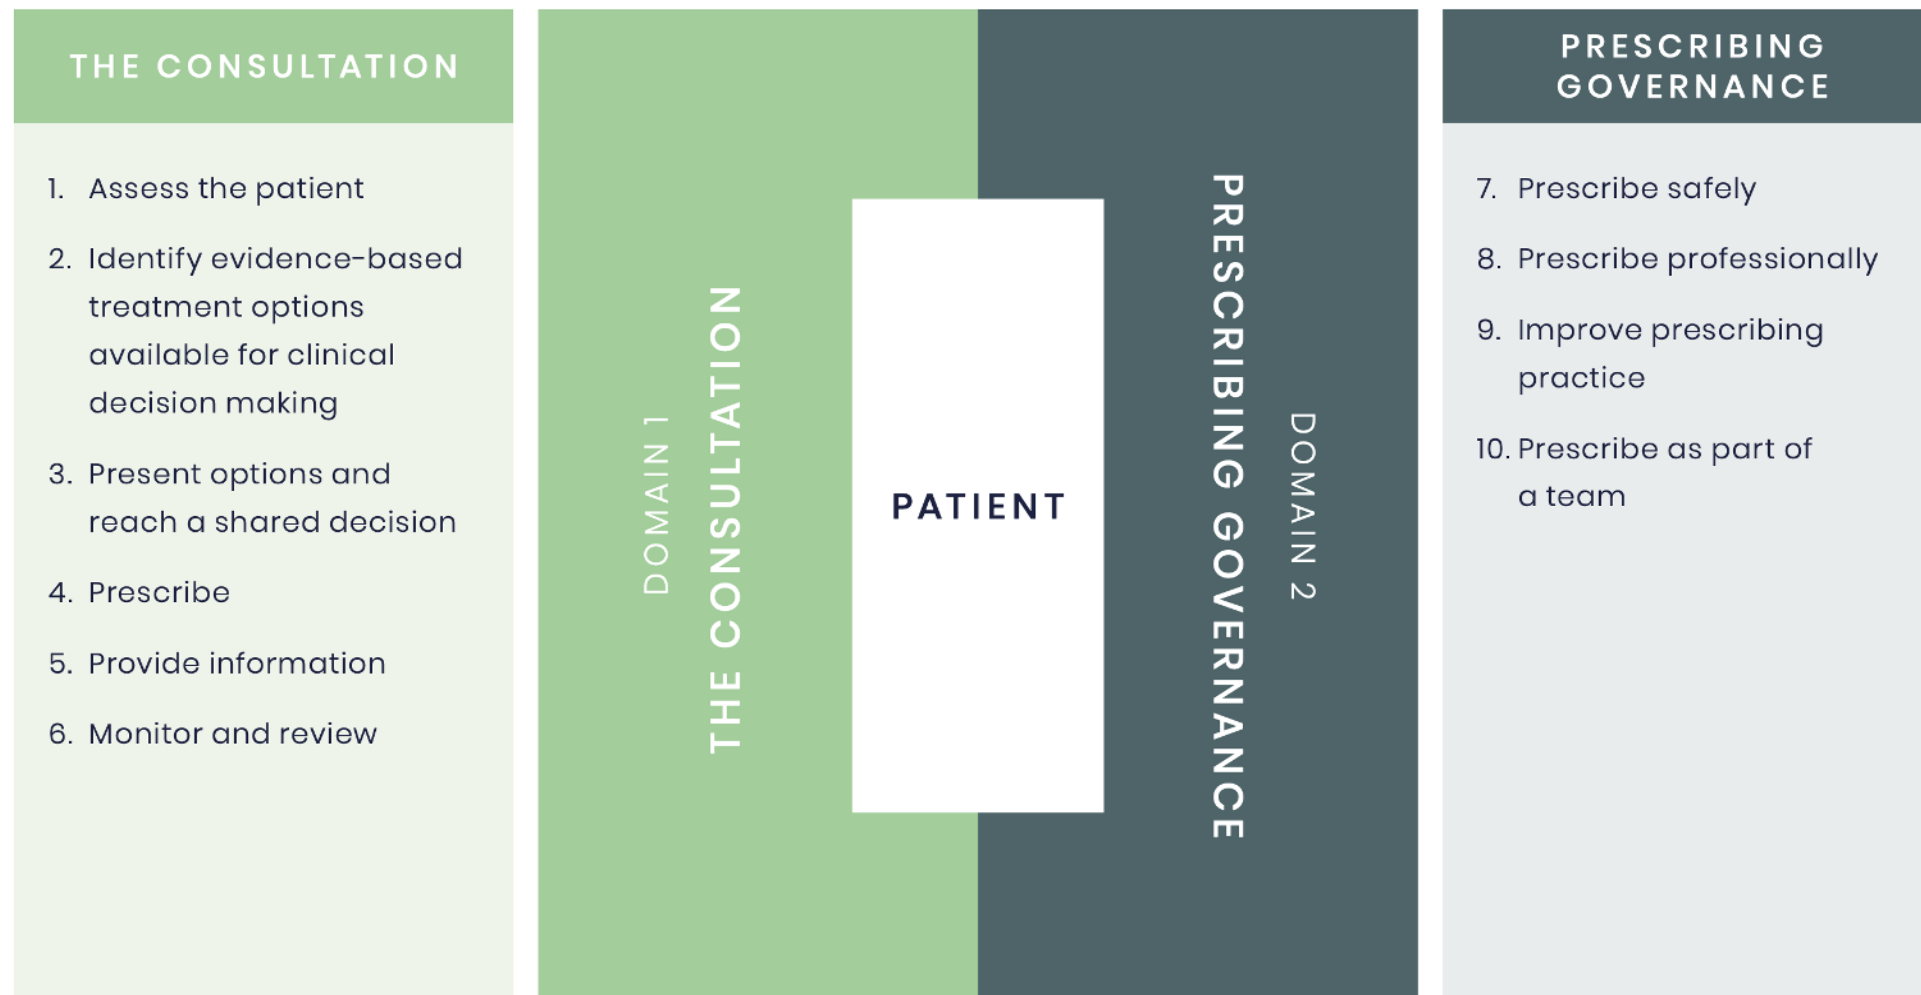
THE CONSULTATION

1. Assess the patient
2. Identify evidence-based treatment options available for clinical decision making
3. Present options and reach a shared decision
4. Prescribe
5. Provide information
6. Monitor and review

DOMAIN 1
THE CONSULTATION

PATIENT

PRESCRIBING GOVERNANCE
DOMAIN 2

PRESCRIBING GOVERNANCE

7. Prescribe safely
8. Prescribe professionally
9. Improve prescribing practice
10. Prescribe as part of a team